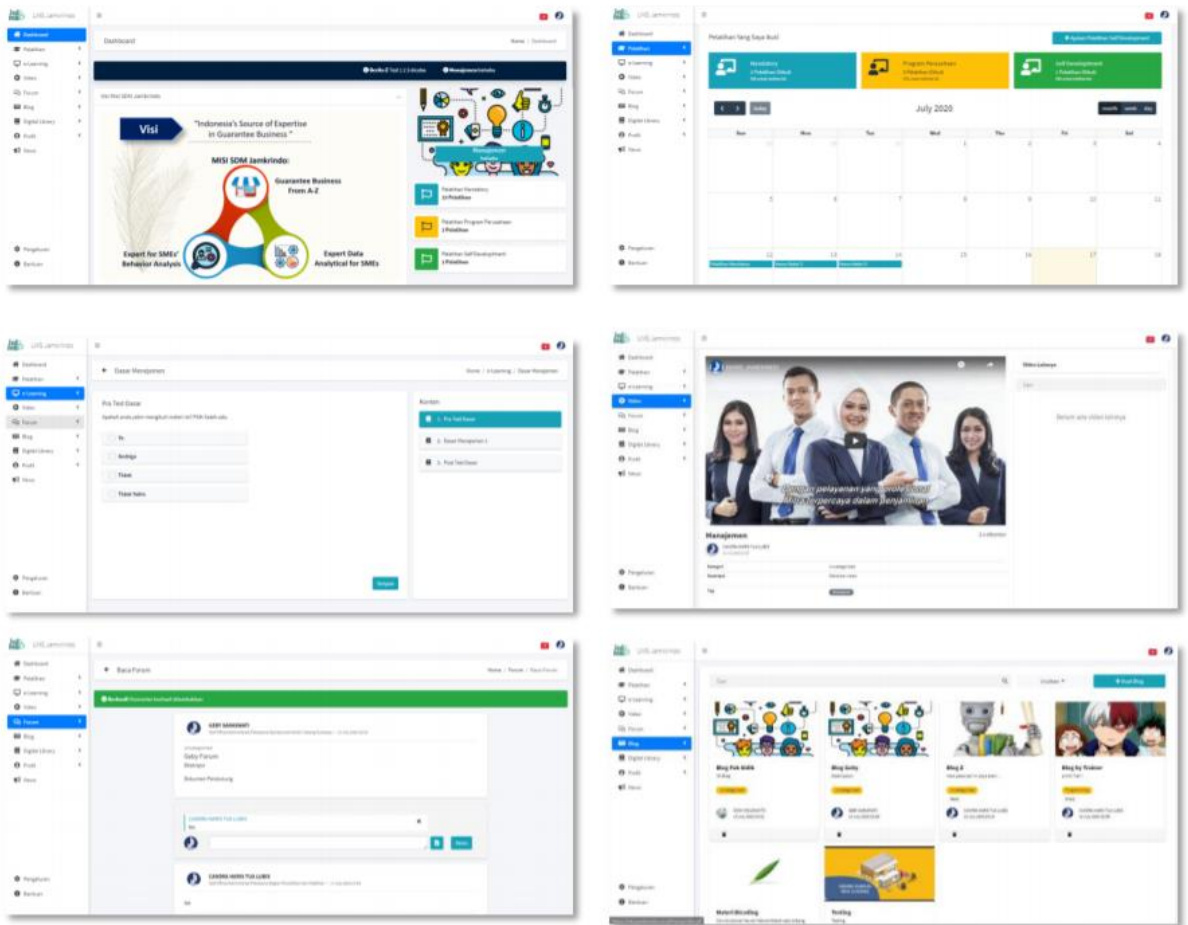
LMS Jamkrindo

Dashboard
Pelatihan
e-Learning
Video
Forum
Blog
Digital Library
Profil
News
Pengaturan
Bantuan

Dashboard
Home / Dashboard

Visi
"Indonesia's Source of Expertise in Guarantee Business"
MISI SDM Jamkrindo:
Guarantee Business From A-Z
Expert for SMEs' Behavior Analysis
Expert Data Analytical for SMEs

Pelatihan Mandatory
Pelatihan Program Perusahaan
Pelatihan Self Development

Pelatihan Yang Saya Ikuti
Mandatory
Program Perusahaan
Self Development
July 2020
today
month week day
Sun Mon Tue Wed Thu Fri Sat

Dasar Manajemen
Home / e-Learning / Dasar Manajemen
Pre Test Dasar
Ya
Tidak
Konten
1. Pre Test Dasar
2. Dasar Manajemen 1
3. Post Test Dasar

Manajemen
Video Lainnya
Belum ada video lainnya

Baca Forum
Home / Forum / Baca Forum
Gaby Forum

Blog Pak Hidik
Blog Getty
Blog 2
Blog by Trainer
Materi Blogging
Testing